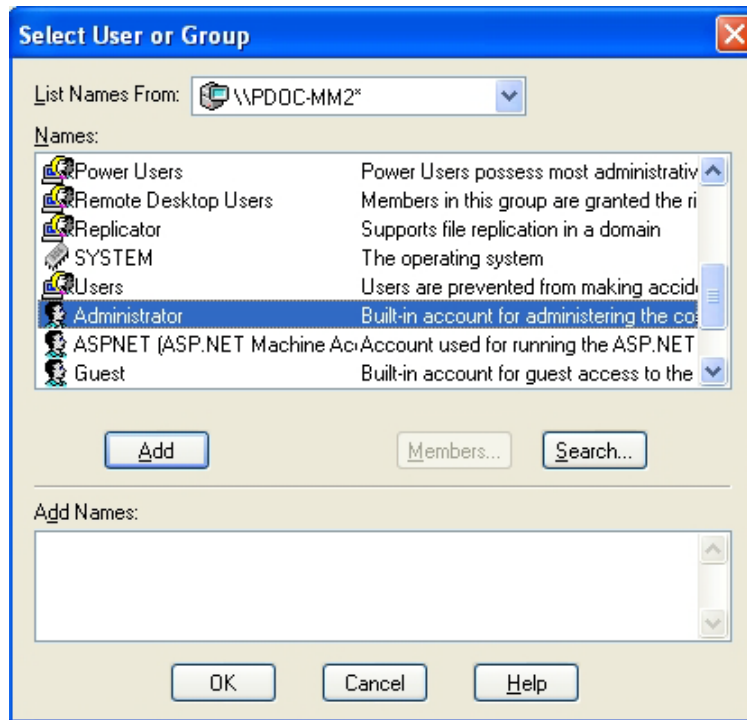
Select User or Group

List Names From: \\PDOC-MM2*

Names:

| | |
|---|---|
| Power Users | Power Users possess most administrativ |
| Remote Desktop Users | Members in this group are granted the ri |
| Replicator | Supports file replication in a domain |
| SYSTEM | The operating system |
| Users | Users are prevented from making accid |
| Administrator | Built-in account for administering the co |
| ASPNET (ASP.NET Machine Ac | Account used for running the ASP.NET |
| Guest | Built-in account for guest access to the |

Add

Members...

Search...

Add Names:

OK

Cancel

Help